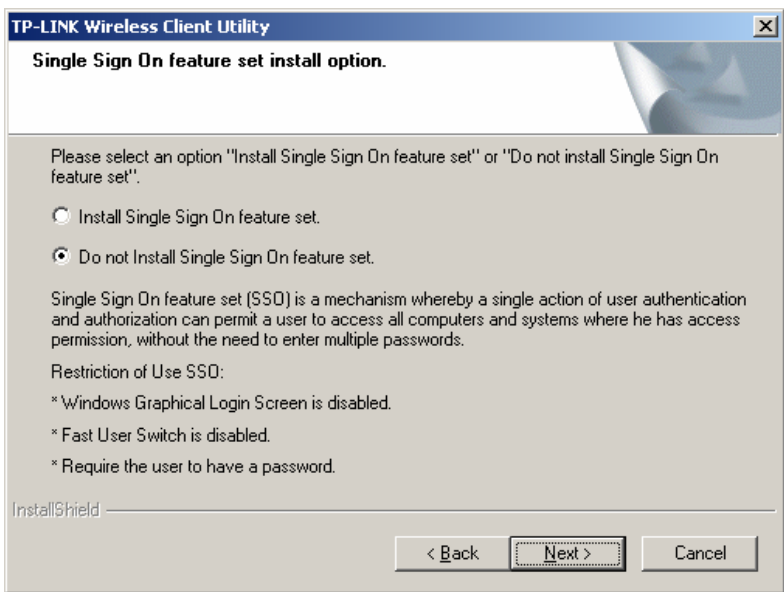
TP-LINK Wireless Client Utility

Single Sign On feature set install option.

Please select an option "Install Single Sign On feature set" or "Do not install Single Sign On feature set".

Install Single Sign On feature set.

Do not Install Single Sign On feature set.

Single Sign On feature set (SSO) is a mechanism whereby a single action of user authentication and authorization can permit a user to access all computers and systems where he has access permission, without the need to enter multiple passwords.

Restriction of Use SSO:

* Windows Graphical Login Screen is disabled.

* Fast User Switch is disabled.

* Require the user to have a password.

InstallShield

< Back

Next >

Cancel